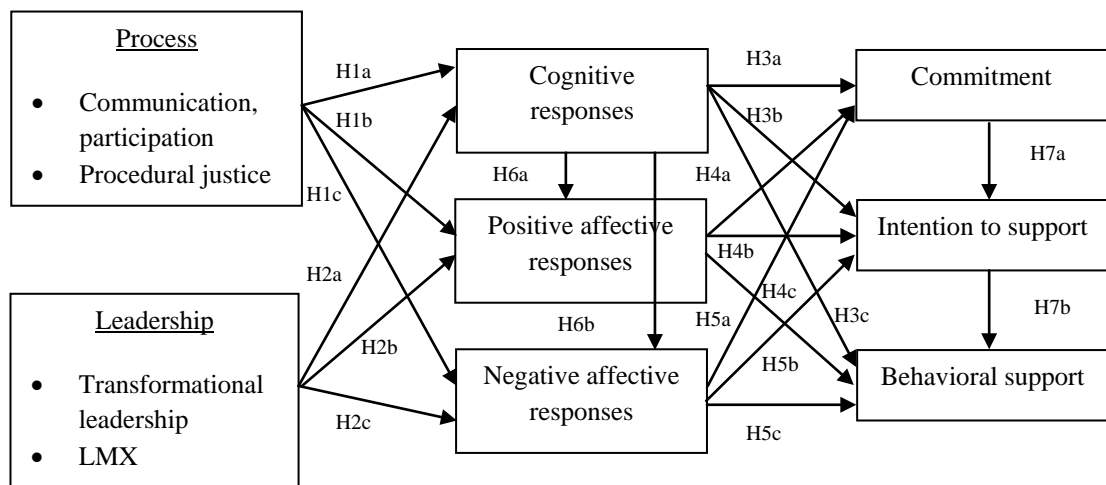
Process

- Communication, participation
- Procedural justice

Leadership

- Transformational leadership
- LMX

H1a
H1b
H1c
H2a
H2b
H2c

Cognitive responses

Positive affective responses

Negative affective responses

H6a
H6b

H3a
H3b
H4a
H4b
H4c
H5a
H5b
H3c
H5c

Commitment

Intention to support

Behavioral support

H7a
H7b